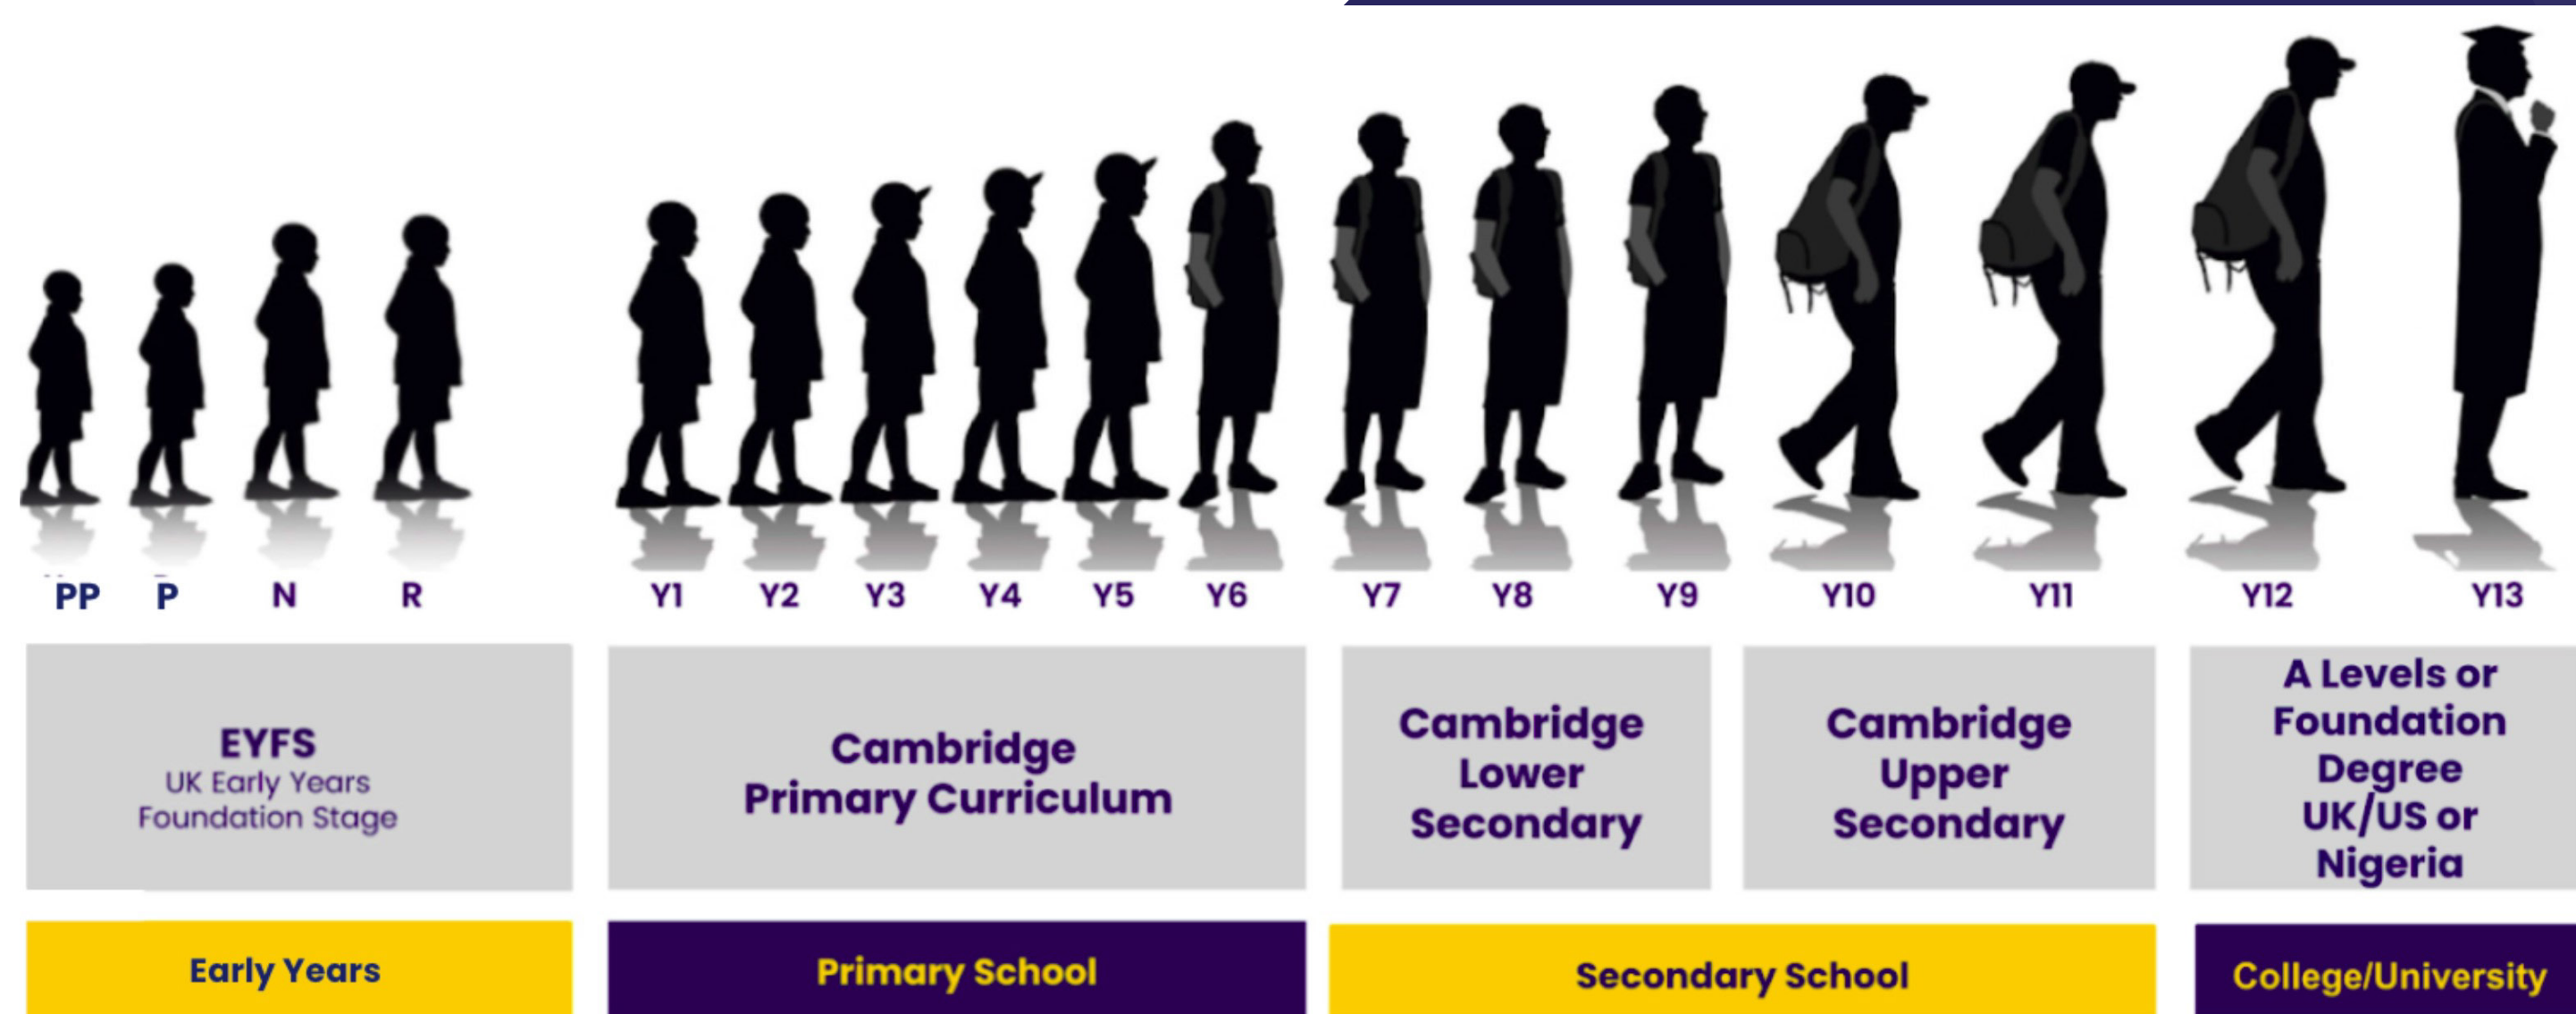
PP P N R Y1 Y2 Y3 Y4 Y5 Y6 Y7 Y8 Y9 Y10 Y11 Y12 Y13

EYFS
UK Early Years Foundation Stage

Cambridge Primary Curriculum

Cambridge Lower Secondary

Cambridge Upper Secondary

A Levels or Foundation Degree UK/US or Nigeria

Early Years

Primary School

Secondary School

College/University